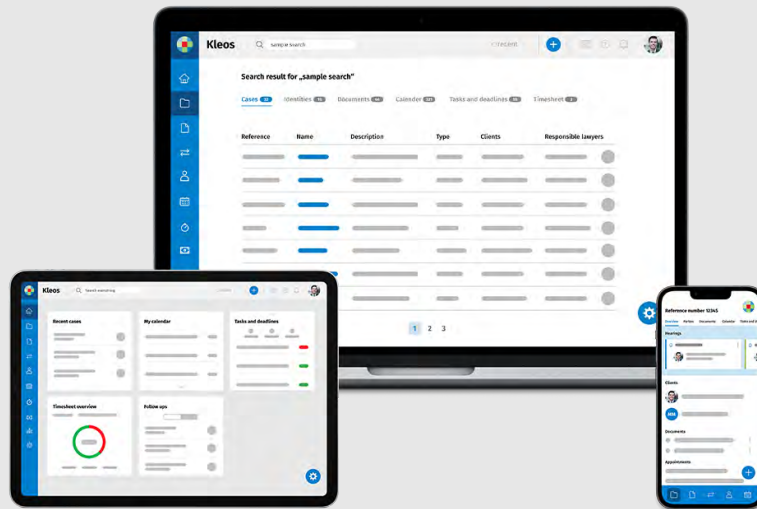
Kleos

sample search

Search result for „sample search"

Cases

Identities

Documents

Calendar

Tasks and deadlines

Timesheet

| Reference | Name | Description | Type | Clients | Responsible lawyers |
|---|---|---|---|---|---|

1 2 3

Kleos

Search anything

Recent cases

My calendar

Tasks and deadlines

Timesheet overview

Follow ups

Reference number 12345

Overview Parties Documents Calendar Tasks and de

Hearings

Clients

Documents

Appointments